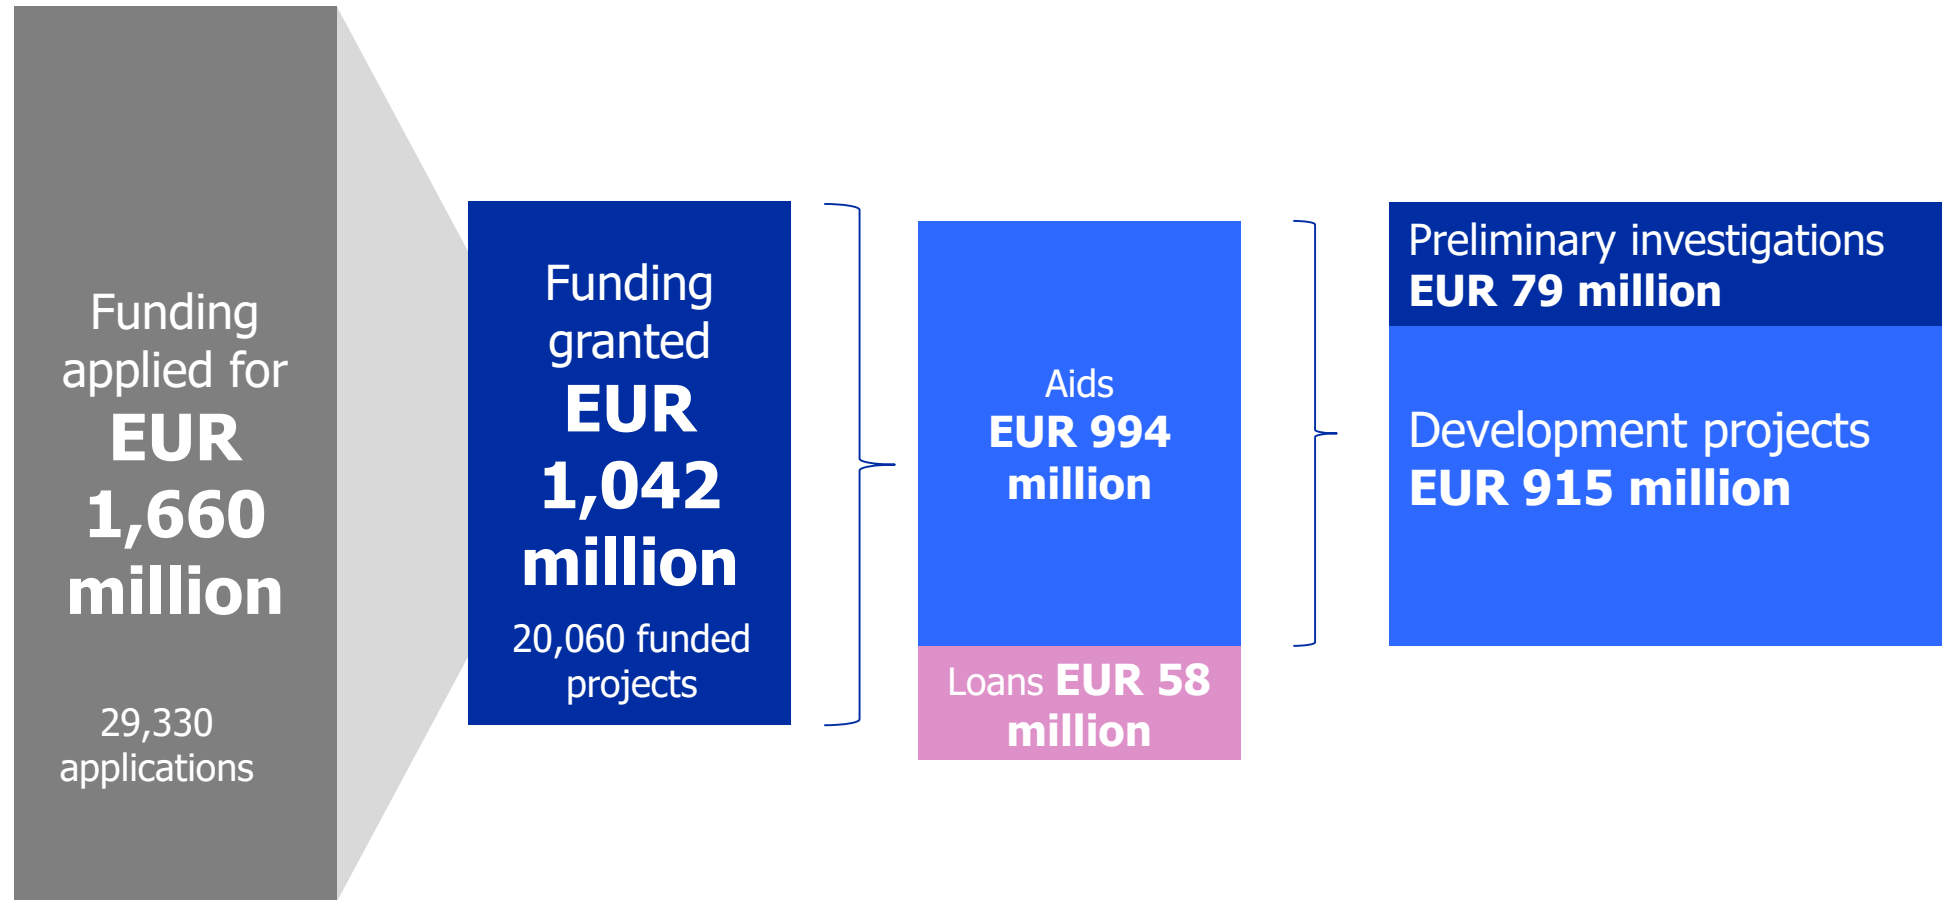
Funding applied for
EUR 1,660 million

29,330 applications

Funding granted
EUR 1,042 million

20,060 funded projects

Aids
EUR 994 million

Loans EUR 58 million

Preliminary investigations
EUR 79 million

Development projects
EUR 915 million